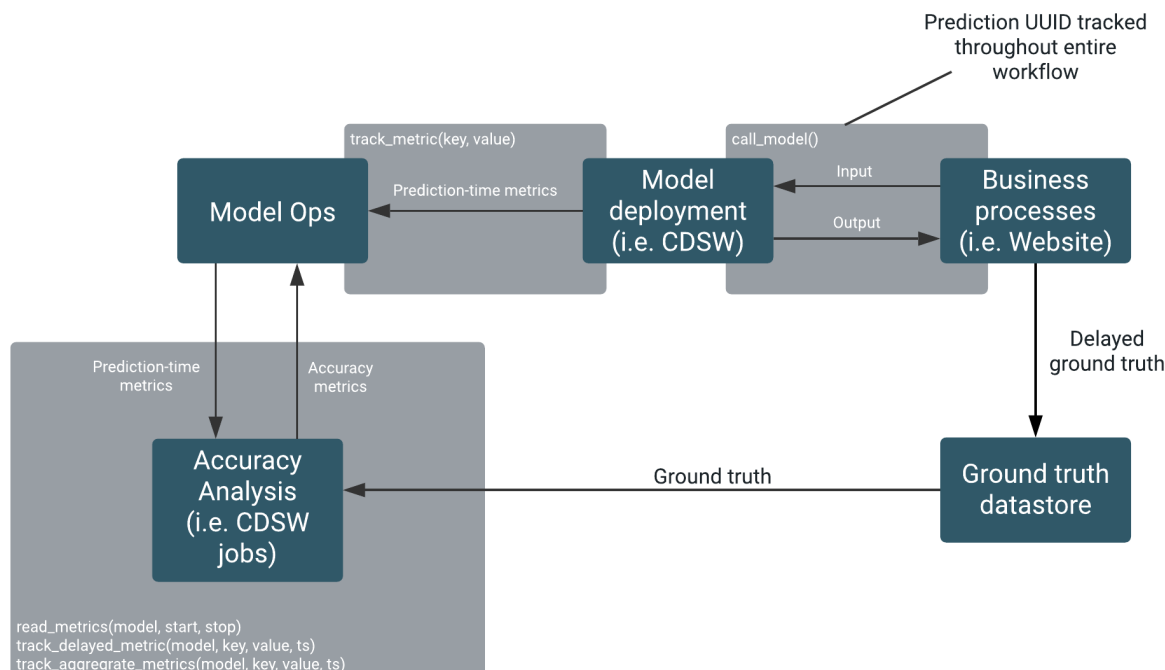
Prediction UUID tracked throughout entire workflow

track_metric(key, value)

call_model()

Model Ops

Prediction-time metrics

Model deployment (i.e. CDSW)

Input

Output

Business processes (i.e. Website)

Delayed ground truth

Prediction-time metrics

Accuracy metrics

Accuracy Analysis (i.e. CDSW jobs)

Ground truth

Ground truth datastore

read_metrics(model, start, stop)
track_delayed_metric(model, key, value, ts)
track_aggregate_metrics(model, key, value, ts)